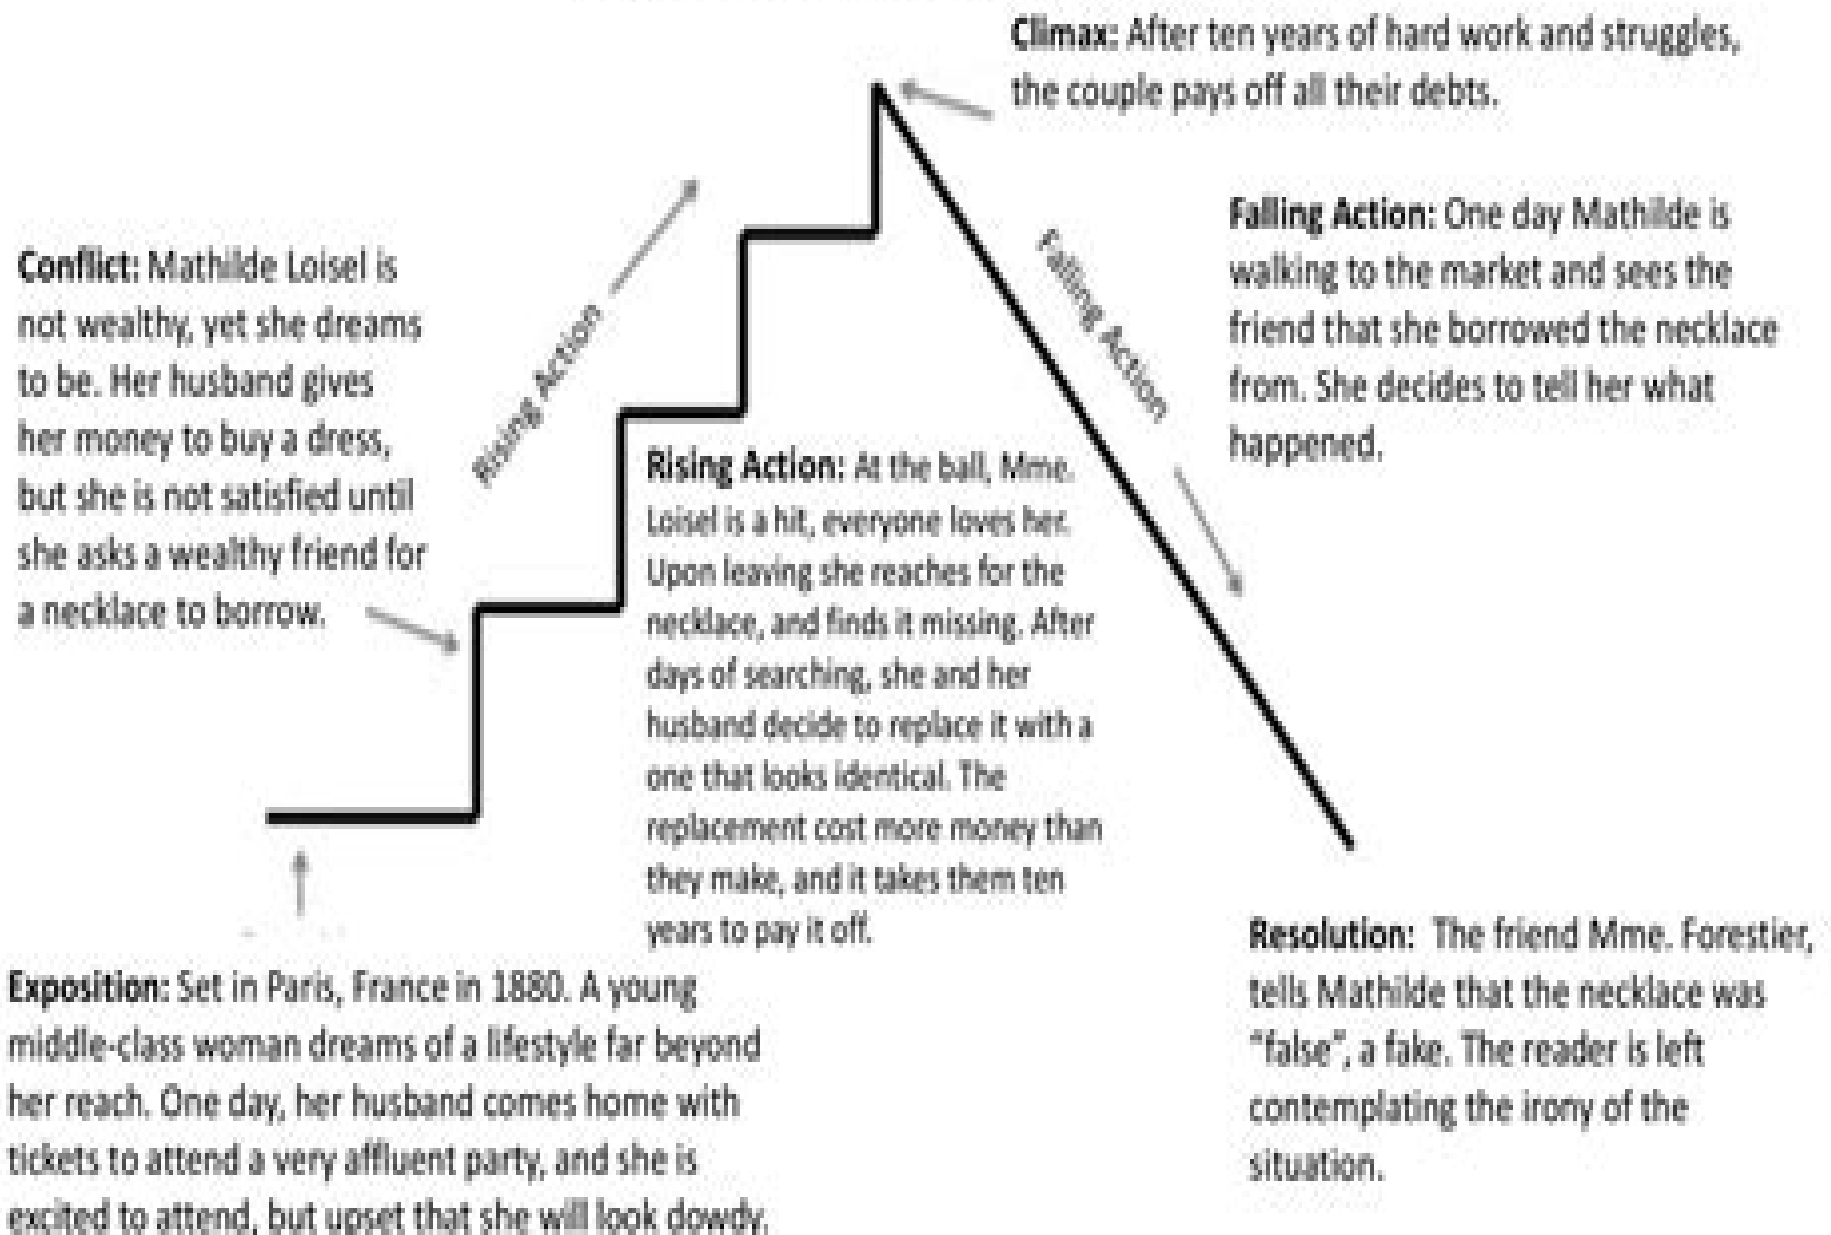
Climax: After ten years of hard work and struggles, the couple pays off all their debts.

Conflict: Mathilde Loisel is not wealthy, yet she dreams to be. Her husband gives her money to buy a dress, but she is not satisfied until she asks a wealthy friend for a necklace to borrow.

Rising Action

Falling Action

Falling Action: One day Mathilde is walking to the market and sees the friend that she borrowed the necklace from. She decides to tell her what happened.

Rising Action: At the ball, Mme. Loisel is a hit, everyone loves her. Upon leaving she reaches for the necklace, and finds it missing. After days of searching, she and her husband decide to replace it with a one that looks identical. The replacement cost more money than they make, and it takes them ten years to pay it off.

Exposition: Set in Paris, France in 1880. A young middle-class woman dreams of a lifestyle far beyond her reach. One day, her husband comes home with tickets to attend a very affluent party, and she is excited to attend, but upset that she will look dowdy.

Resolution: The friend Mme. Forestier, tells Mathilde that the necklace was "false", a fake. The reader is left contemplating the irony of the situation.